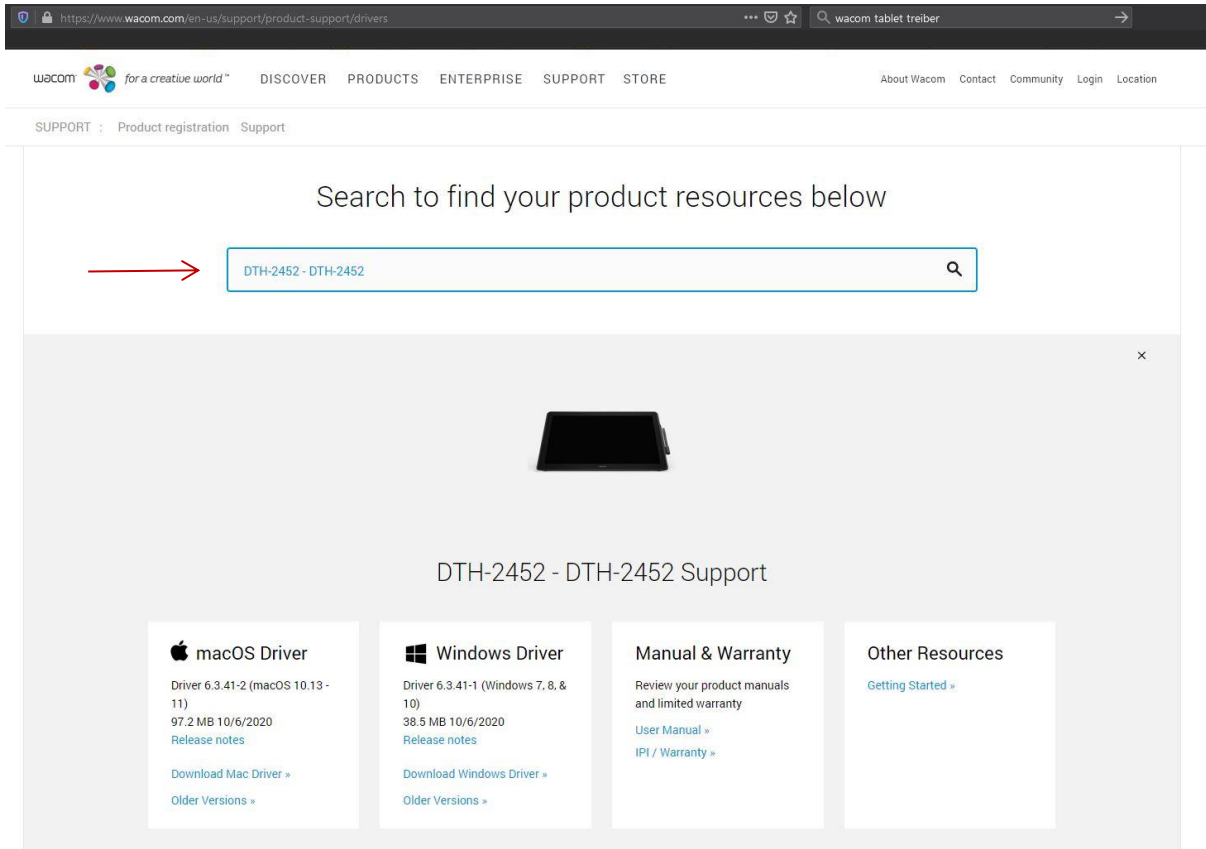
https://www.wacom.com/en-us/support/product-support/drivers ··· wacom tablet treiber

wacom for a creative world™ DISCOVER PRODUCTS ENTERPRISE SUPPORT STORE About Wacom Contact Community Login Location

SUPPORT : Product registration Support

Search to find your product resources below

DTH-2452 - DTH-2452

×

DTH-2452 - DTH-2452 Support

macOS Driver
Driver 6.3.41-2 (macOS 10.13 - 11)
97.2 MB 10/6/2020
Release notes
Download Mac Driver »
Older Versions »

Windows Driver
Driver 6.3.41-1 (Windows 7, 8, & 10)
38.5 MB 10/6/2020
Release notes
Download Windows Driver »
Older Versions »

Manual & Warranty
Review your product manuals and limited warranty
User Manual »
IPI / Warranty »

Other Resources
Getting Started »